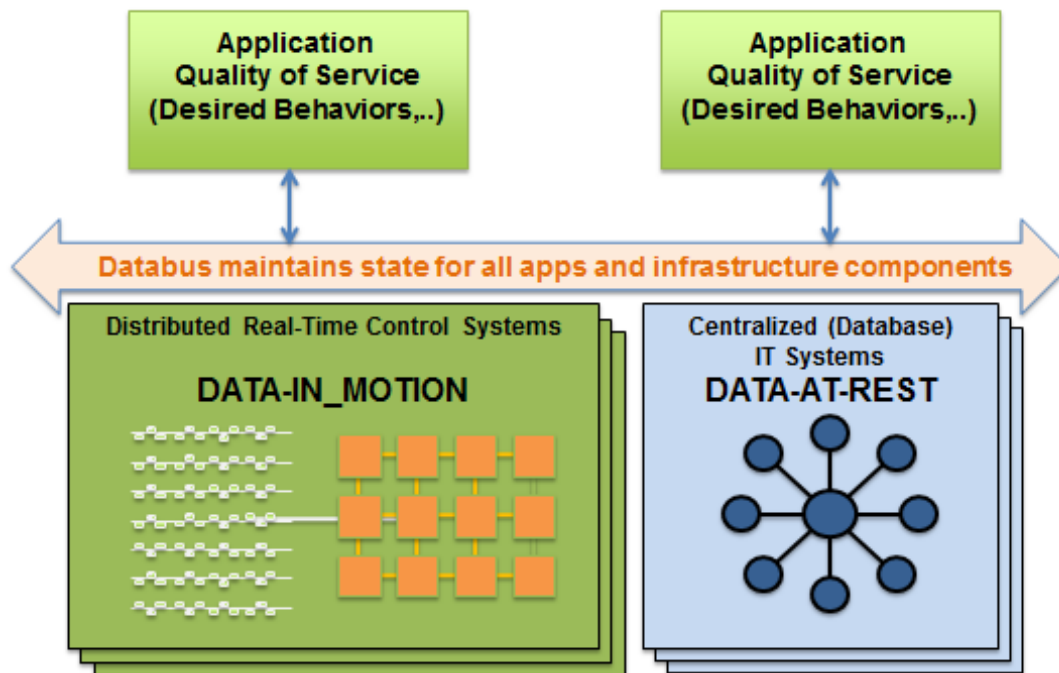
Application
Quality of Service
(Desired Behaviors,..)

Application
Quality of Service
(Desired Behaviors,..)

Databus maintains state for all apps and infrastructure components

Distributed Real-Time Control Systems

DATA-IN_MOTION

Centralized (Database)
IT Systems

DATA-AT-REST